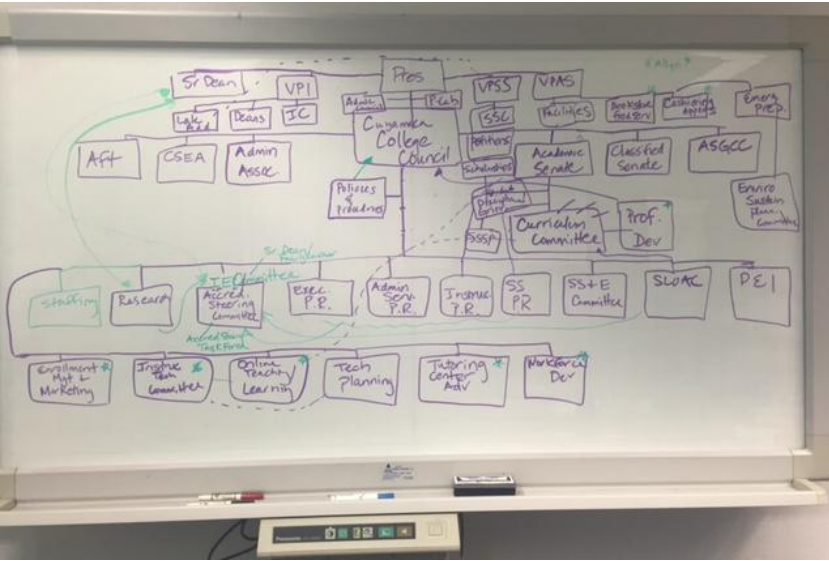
Sr Dean

Pres

VPI

VPSS

VPAS

< Align >

Admin Council

P-Cab

Lab Add

Deans

IC

Cuyamaca College Council

SSC

Facilities

Bookstore Food Serv

Cashiering Apprent

Emerg Prep

Petitions

Scholarships

AFT

CSEA

Admin Assoc

Academic Senate

Classified Senate

ASGCC

Policies & Procedures

Enviro Sustain Plan Committee

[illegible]

SSSP

Curriculum Committee

Prof. Dev

Sr Dean/Sr Dean

IE Committee

Staffing

Research

Accred. Steering Committee

Exec. P.R.

Admin Serv. P.R.

Instruc. P.R.

SS PR

SS+E Committee

SLOAC

PEI

Accred Steering Task Force

Enrollment Mgt + Marketing

Instruc Tech Committee

Online Teaching Learning

Tech Planning

Tutoring Center Adv

Workforce Dev